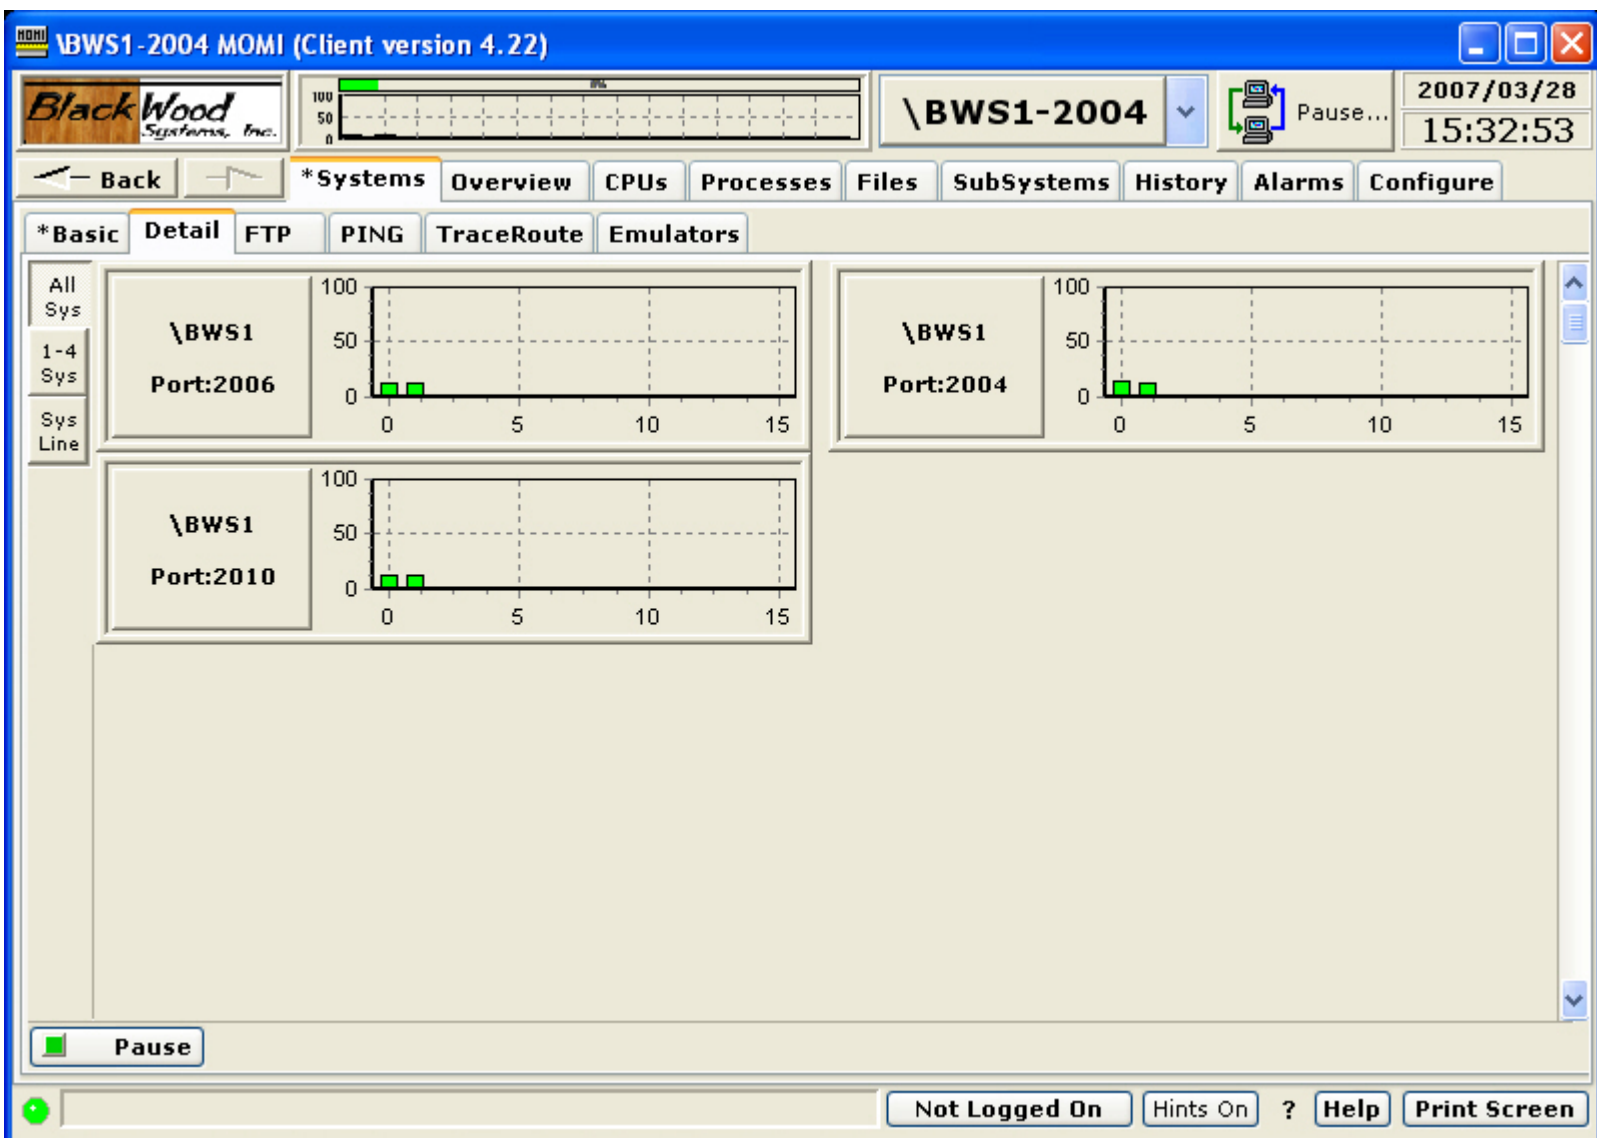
\BWS1-2004 MOMI (Client version 4.22)

Black Wood Systems, Inc.

100
50
0

\BWS1-2004

Pause...

2007/03/28
15:32:53

Back

*Systems | Overview | CPUs | Processes | Files | SubSystems | History | Alarms | Configure

*Basic | Detail | FTP | PING | TraceRoute | Emulators

All Sys

1-4 Sys

Sys Line

\BWS1
Port:2006

100
50
0
0 5 10 15

\BWS1
Port:2004

100
50
0
0 5 10 15

\BWS1
Port:2010

100
50
0
0 5 10 15

Pause

Not Logged On | Hints On | ? | Help | Print Screen